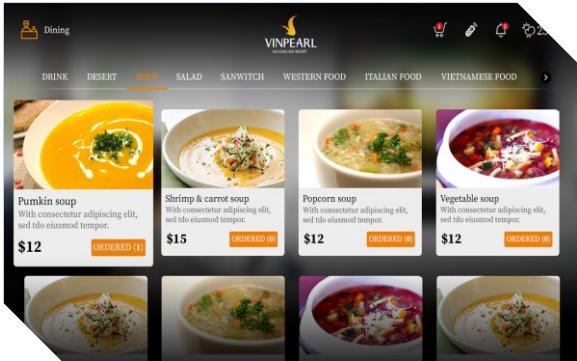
Dining

VINPEARL
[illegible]

25

DRINK DESERT SOUP SALAD SANWITCH WESTERN FOOD ITALIAN FOOD VIETNAMESE FOOD

Pumkin soup
With consectetur adipiscing elit, sed tdo eiusmod tempor.
$12
ORDERED (1)

Shrimp & carrot soup
With consectetur adipiscing elit, sed tdo eiusmod tempor.
$15
ORDERED (0)

Popcorn soup
With consectetur adipiscing elit, sed tdo eiusmod tempor.
$12
ORDERED (0)

Vegetable soup
With consectetur adipiscing elit, sed tdo eiusmod tempor.
$12
ORDERED (0)